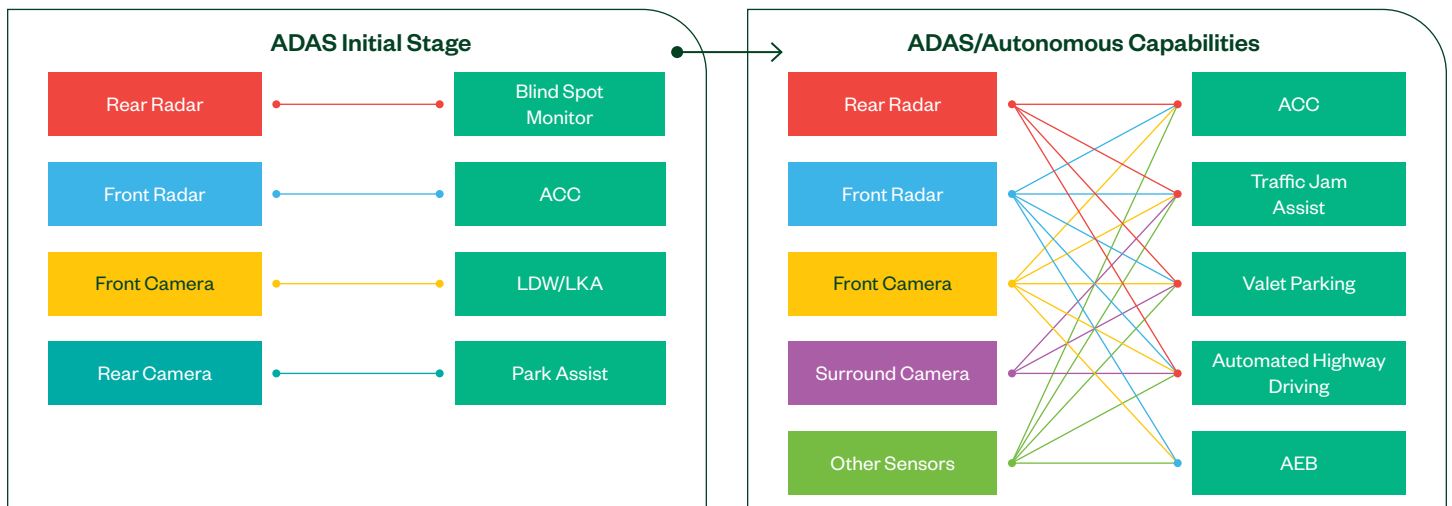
ADAS Initial Stage

Rear Radar
Blind Spot Monitor
Front Radar
ACC
Front Camera
LDW/LKA
Rear Camera
Park Assist

ADAS/Autonomous Capabilities

Rear Radar
Front Radar
Front Camera
Surround Camera
Other Sensors
ACC
Traffic Jam Assist
Valet Parking
Automated Highway Driving
AEB